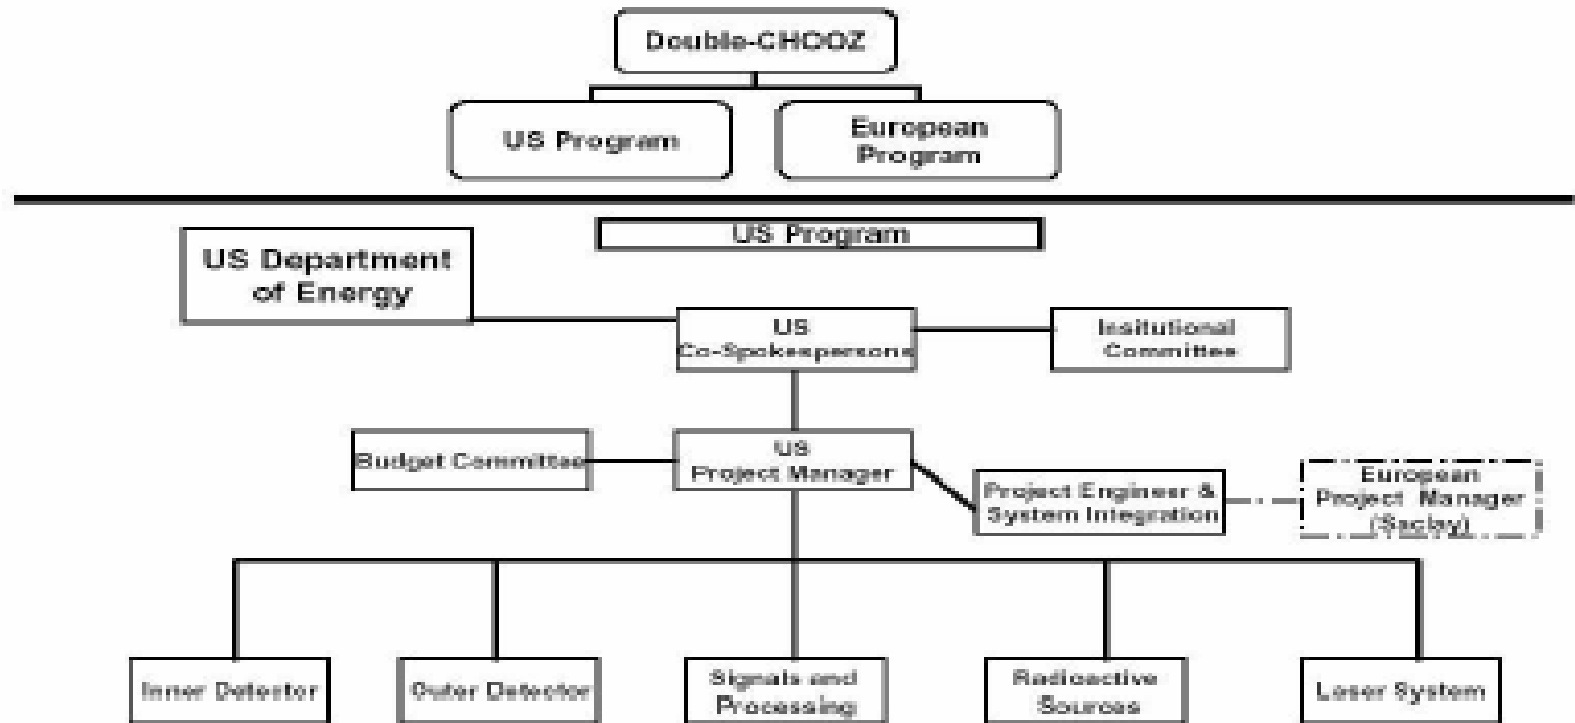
Double-CHOOZ

US Program

European Program

US Program

US Department of Energy

US Co-Spokespersons

Insitutional Committee

Budget Committee

US Project Manager

Project Engineer & System Integration

European Project Manager (Saclay)

Inner Detector

Outer Detector

Signals and Processing

Radioactive Sources

Laser System